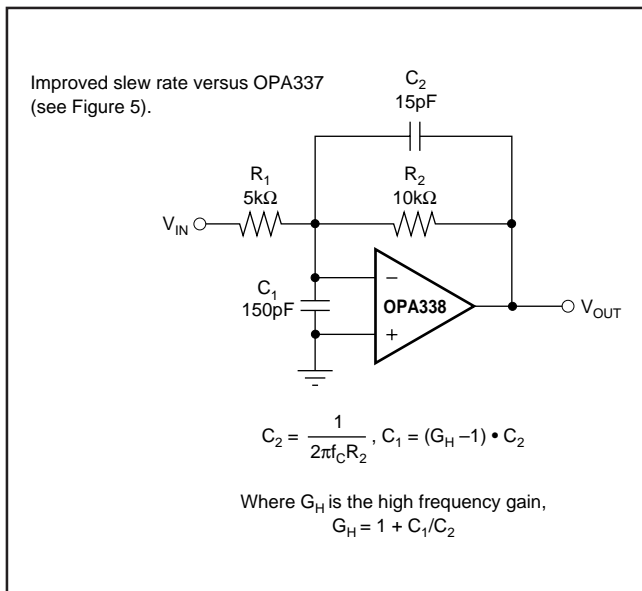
Improved slew rate versus OPA337 (see Figure 5).

$C_2$
15pF

$R_1$
5kΩ

$R_2$
10kΩ

$V_{IN}$

$C_1$
150pF

–
OPA338
+

$V_{OUT}$

$C_2 = \frac{1}{2\pi f_C R_2}$, $C_1 = (G_H - 1) \bullet C_2$

Where $G_H$ is the high frequency gain,
$G_H = 1 + C_1/C_2$